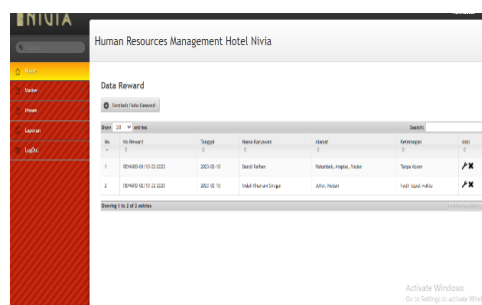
NIVIA

Home
Master
Proses
Laporan
LogOut

Human Resources Management Hotel Nivia

Data Reward

Tambah Data Reward

Show 10 entries

Search:

| No | No Reward | Tanggal | Nama Karyawan | Alamat | Keterangan | Aksi |
|---|---|---|---|---|---|---|
| 1 | REWARD/01/10/22/2023 | 2023-02-10 | Dandi Farhan | Pabundak, Amplas, Medan | Tanpa Absen | |
| 2 | REWARD/02/10/22/2023 | 2023-02-10 | Yodah Khairuni Siregar | Johor, Medan | Tepat waktu | |

Showing 1 to 2 of 2 entries

Activate Windows
Go to Settings to activate Windows.